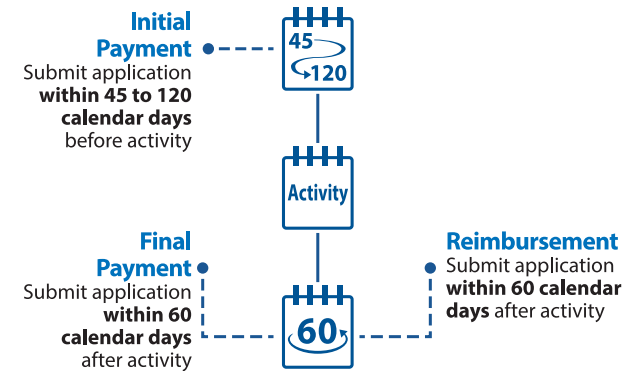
Initial Payment
Submit application **within 45 to 120 calendar days** before activity

45
120

Activity

Final Payment
Submit application **within 60 calendar days** after activity

60

Reimbursement
Submit application **within 60 calendar days** after activity